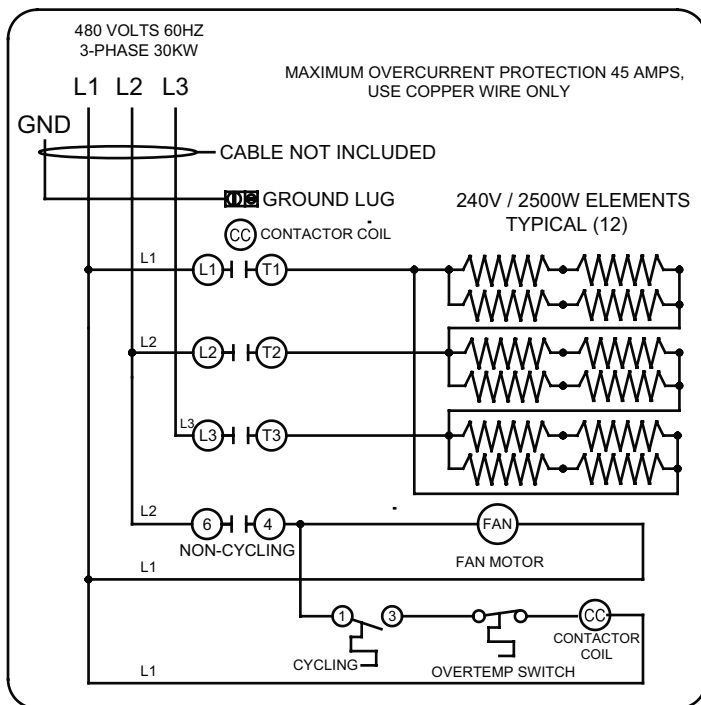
480 VOLTS 60HZ
3-PHASE 30KW

L1 L2 L3

MAXIMUM OVERCURRENT PROTECTION 45 AMPS, USE COPPER WIRE ONLY

GND

CABLE NOT INCLUDED

GROUND LUG

240V / 2500W ELEMENTS
TYPICAL (12)

CC CONTACTOR COIL

L1
L1 T1

L2
L2 T2

L3
L3 T3

L2
6 4
NON-CYCLING

FAN
FAN MOTOR

L1

1 3
CYCLING

OVERTEMP SWITCH

CC
CONTACTOR COIL

L1